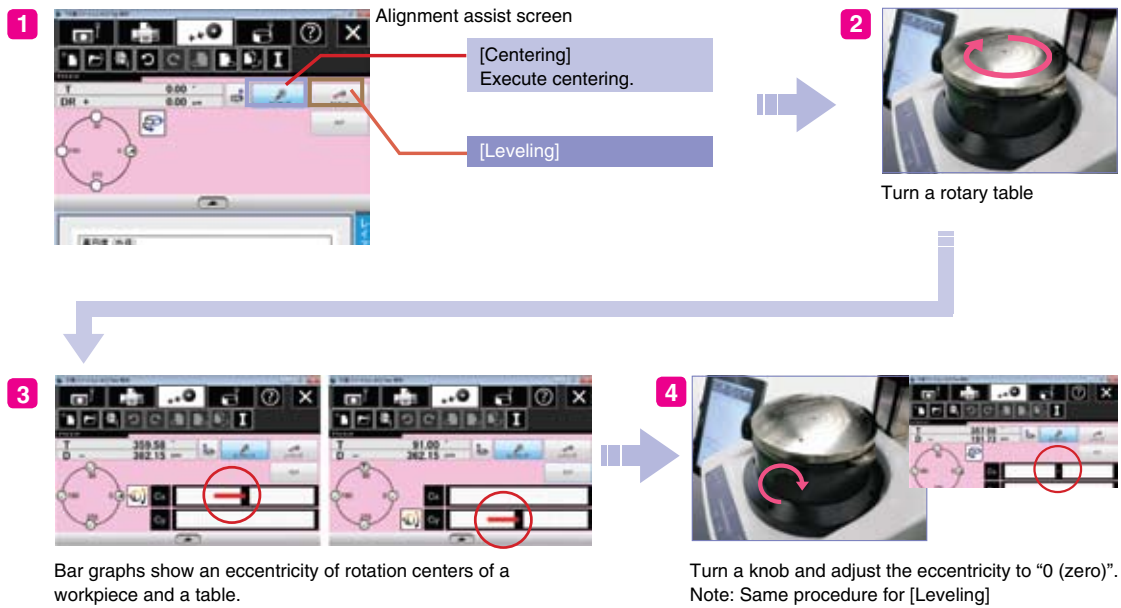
1

Alignment assist screen

T 0.00
DR + 0.00

[Centering]
Execute centering.

[Leveling]

2

Turn a rotary table

3

T 359.58
D 362.15

Cx
Cy

T 91.00
D 362.15

Cx
Cy

Bar graphs show an eccentricity of rotation centers of a workpiece and a table.

4

Cx
Cy

Turn a knob and adjust the eccentricity to “0 (zero)”.
Note: Same procedure for [Leveling]